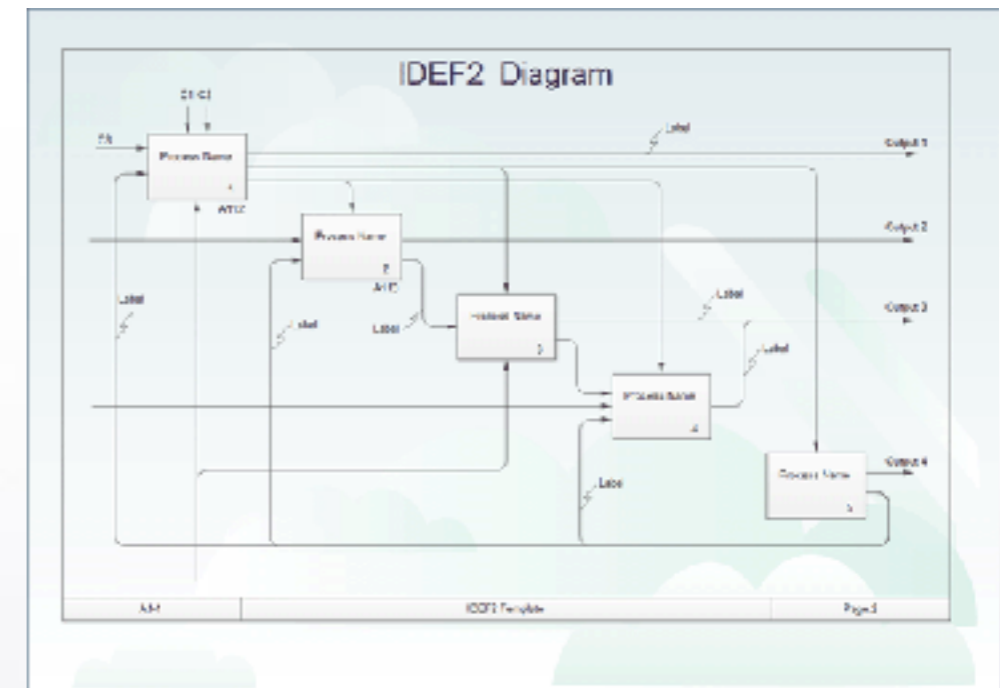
IDEF2 Diagram

C1 C2

I1

Process Name

1

A112

Label

Output 1

Process Name

2

A112

Output 2

Label

Label

Label

Process Name

3

Label

Output 3

Label

Process Name

4

Label

Process Name

5

Output 4

A-0

IDEF2 Template

Page 1